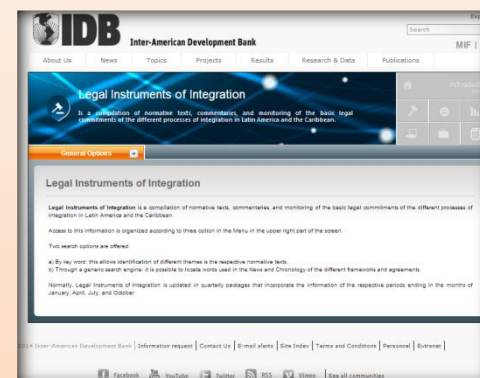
IDB Inter-American Development Bank

Search

MIF |

About Us | News | Topics | Projects | Results | Research & Data | Publications

Legal Instruments of Integration

It is a compilation of normative texts, commentaries, and monitoring of the basic legal commitments of the different processes of integration in Latin America and the Caribbean.

General Options

Legal Instruments of Integration

Legal Instruments of Integration is a compilation of normative texts, commentaries, and monitoring of the basic legal commitments of the different processes of integration in Latin America and the Caribbean.

Access to this information is organized according to three option in the Menu in the upper right part of the screen.

Two search options are offered:

a) By key word: this allows identification of different themes in the respective normative texts.
b) Through a generic search engine: it is possible to locate words used in the News and Chronology of the different frameworks and agreements.

Normally, Legal Instruments of Integration is updated in quarterly packages that incorporate the information of the respective periods ending in the months of January, April, July, and October.

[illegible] Inter-American Development Bank | Information request | Contact Us | E-mail alerts | Site Index | Terms and Conditions | Personnel | Extranet

Facebook | YouTube | Twitter | RSS | Vimeo | See all communities